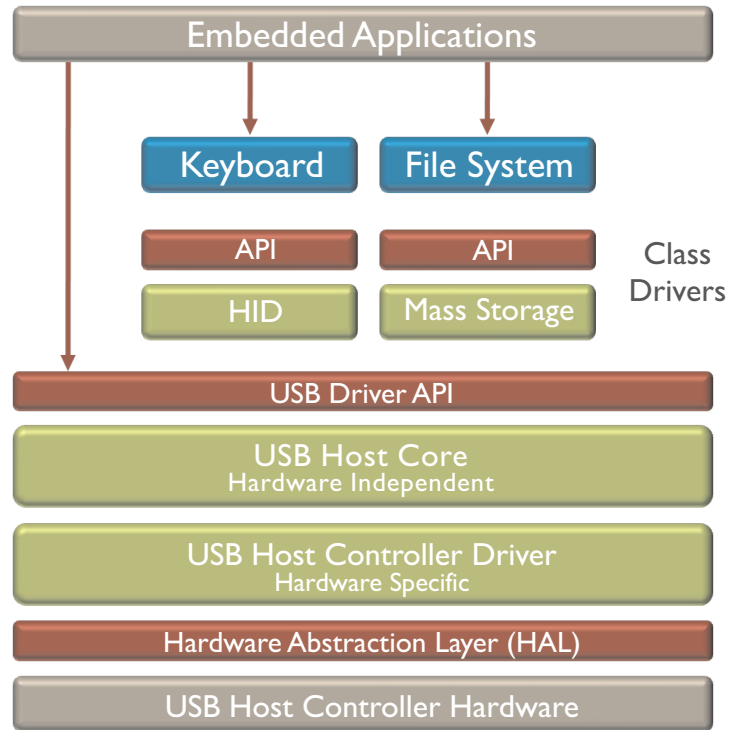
Embedded Applications

Keyboard

File System

API

API

Class Drivers

HID

Mass Storage

USB Driver API

USB Host Core
Hardware Independent

USB Host Controller Driver
Hardware Specific

Hardware Abstraction Layer (HAL)

USB Host Controller Hardware